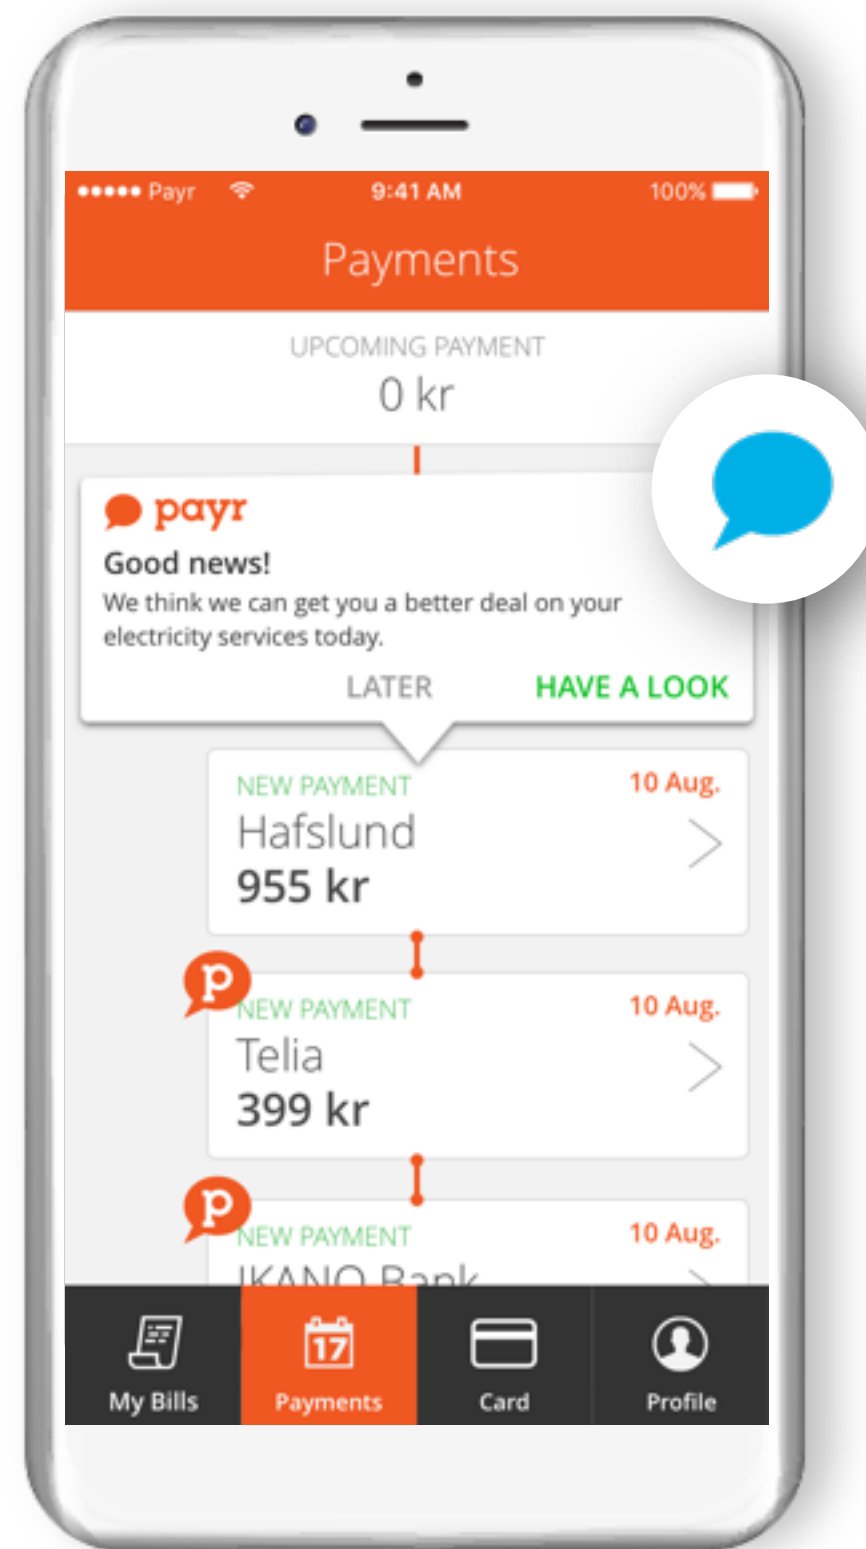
●●●●● Payr 9:41 AM 100%

Payments

UPCOMING PAYMENT
0 kr

payr
Good news!
We think we can get you a better deal on your electricity services today.

LATER HAVE A LOOK

NEW PAYMENT 10 Aug.
Hafslund
955 kr

p
NEW PAYMENT 10 Aug.
Telia
399 kr

p
NEW PAYMENT 10 Aug.
IKANO Bank

My Bills
17
Payments
Card
Profile